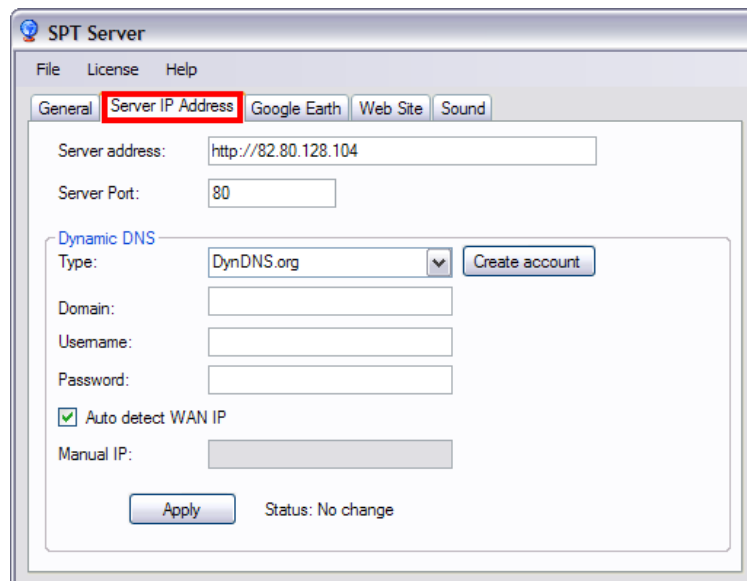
SPT Server

File License Help

General | Server IP Address | Google Earth | Web Site | Sound

Server address: http://82.80.128.104

Server Port: 80

Dynamic DNS

Type: DynDNS.org

Create account

Domain:

Username:

Password:

Auto detect WAN IP

Manual IP:

Apply

Status: No change